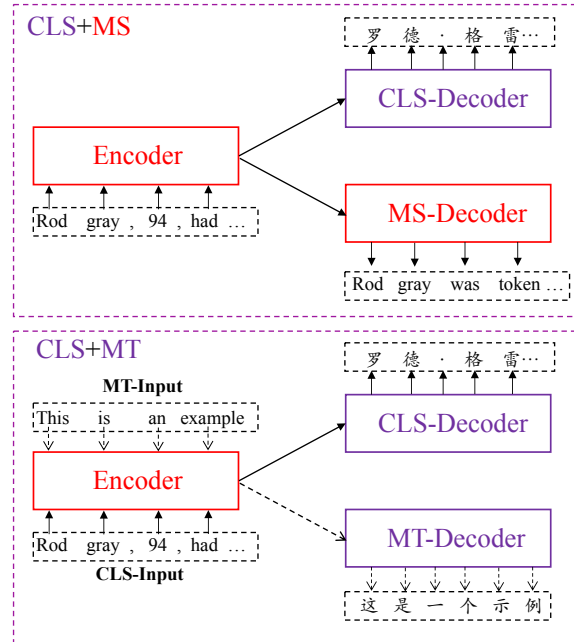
CLS+MS

罗 德 · 格 雷…

CLS-Decoder

Encoder

Rod gray , 94 , had …

MS-Decoder

Rod gray was token …

CLS+MT

罗 德 · 格 雷…

MT-Input

This is an example

CLS-Decoder

Encoder

Rod gray , 94 , had …

CLS-Input

MT-Decoder

这 是 一 个 示 例